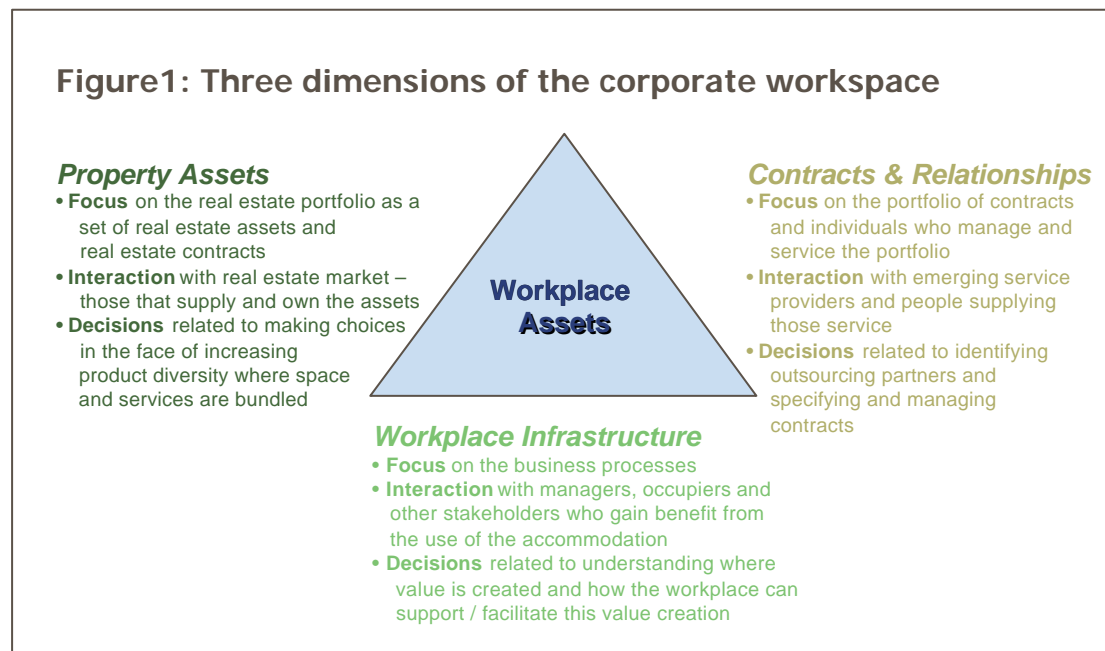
Figure1: Three dimensions of the corporate workspace

Property Assets
• Focus on the real estate portfolio as a set of real estate assets and real estate contracts
• Interaction with real estate market – those that supply and own the assets
• Decisions related to making choices in the face of increasing product diversity where space and services are bundled

Workplace Assets

Contracts & Relationships
• Focus on the portfolio of contracts and individuals who manage and service the portfolio
• Interaction with emerging service providers and people supplying those service
• Decisions related to identifying outsourcing partners and specifying and managing contracts

Workplace Infrastructure
• Focus on the business processes
• Interaction with managers, occupiers and other stakeholders who gain benefit from the use of the accommodation
• Decisions related to understanding where value is created and how the workplace can support / facilitate this value creation